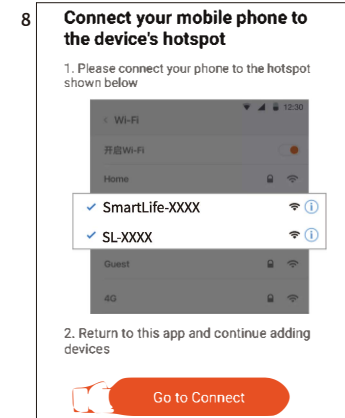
8

Connect your mobile phone to the device's hotspot

1. Please connect your phone to the hotspot shown below

12:30

< Wi-Fi

开启Wi-Fi

Home

✓ SmartLife-XXXX

✓ SL-XXXX

Guest

4G

2. Return to this app and continue adding devices

Go to Connect